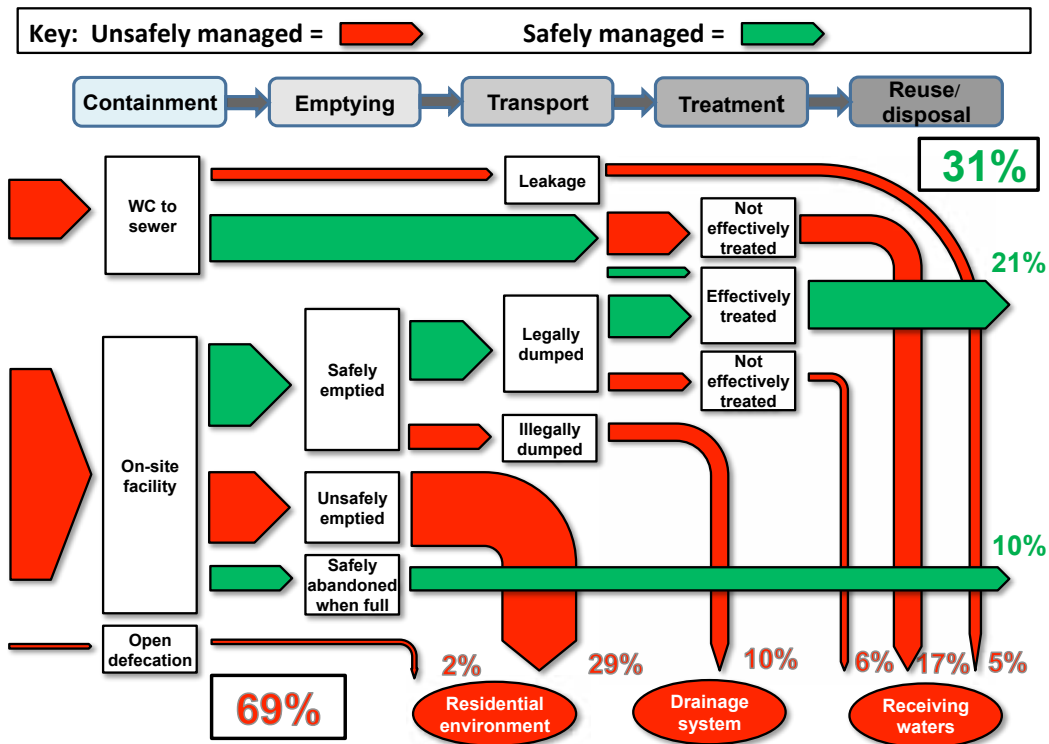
Key: Unsafely managed = Safely managed =

Containment
Emptying
Transport
Treatment
Reuse/ disposal

31%

WC to sewer
Leakage
Not effectively treated
21%
Effectively treated
On-site facility
Safely emptied
Legally dumped
Not effectively treated
Illegally dumped
Unsafely emptied
10%
Safely abandoned when full
Open defecation

2%
29%
10%
6%
17%
5%

69%

Residential environment
Drainage system
Receiving waters